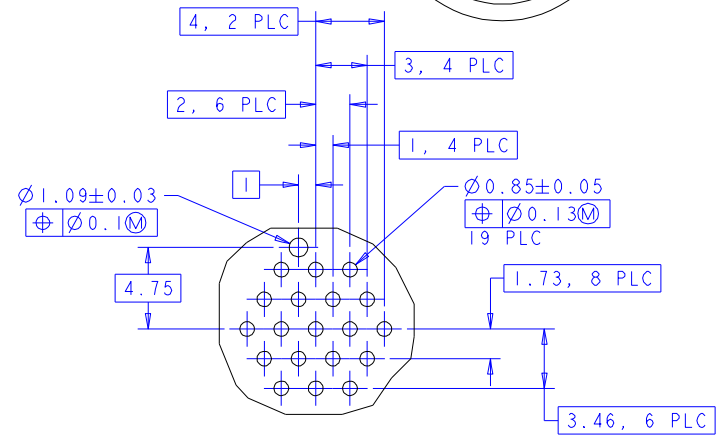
4, 2 PLC

3, 4 PLC

2, 6 PLC

1, 4 PLC

1

$\varnothing$1.09$\pm$0.03

| $\oplus$ | $\varnothing$0.1Ⓜ |
|---|---|

$\varnothing$0.85$\pm$0.05

| $\oplus$ | $\varnothing$0.13Ⓜ |
|---|---|

19 PLC

4.75

1.73, 8 PLC

3.46, 6 PLC